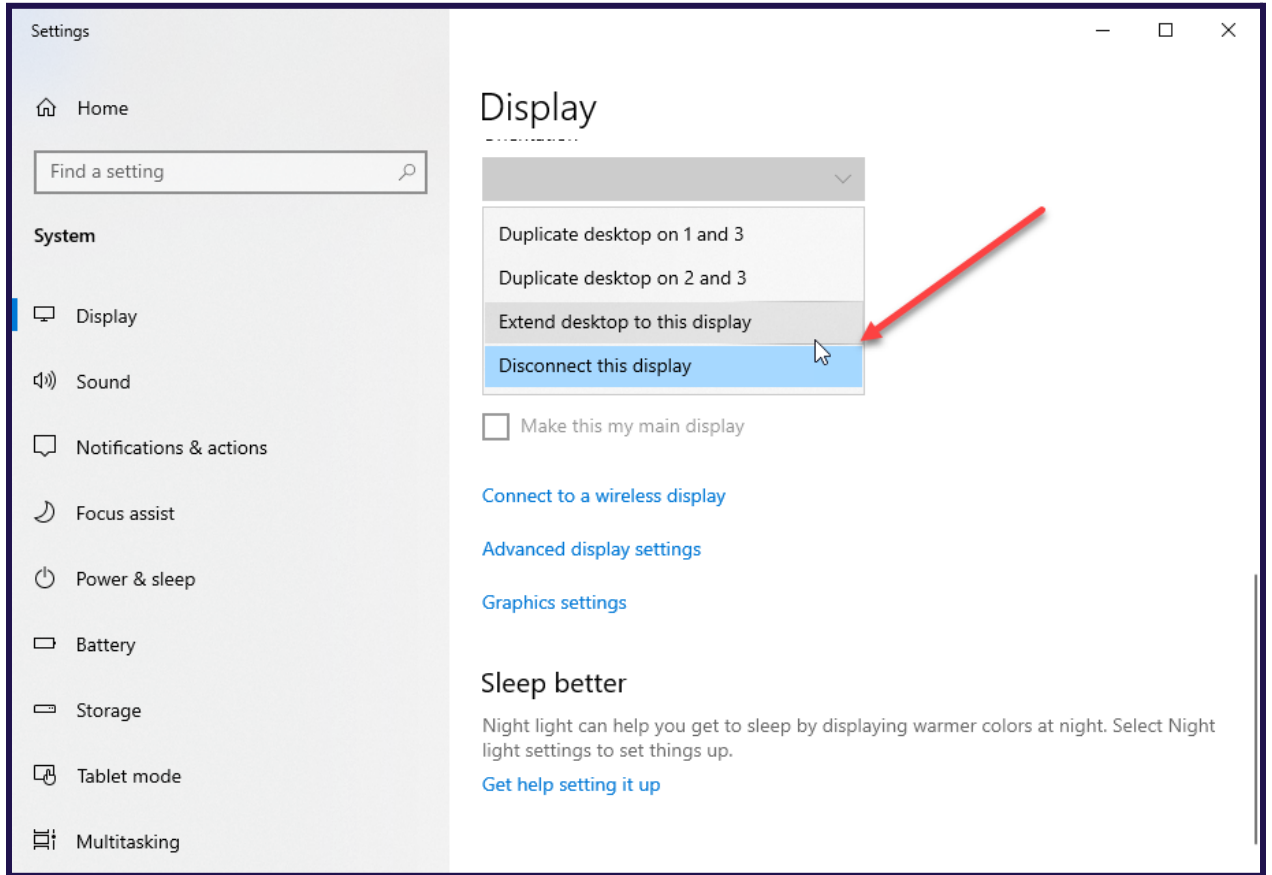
Settings

Home

Find a setting

System

Display

Sound

Notifications & actions

Focus assist

Power & sleep

Battery

Storage

Tablet mode

Multitasking

Display

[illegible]

Duplicate desktop on 1 and 3

Duplicate desktop on 2 and 3

Extend desktop to this display

Disconnect this display

Make this my main display

Connect to a wireless display

Advanced display settings

Graphics settings

Sleep better

Night light can help you get to sleep by displaying warmer colors at night. Select Night light settings to set things up.

Get help setting it up